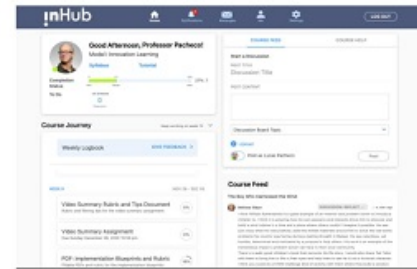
inHub

LOG OUT

Good Afternoon, Professor Pacheco!

Model I: Innovation Learning

Syllabus

Tutorial

Completion Status

To Do

Course Journey

Weekly Logbook

GIVE FEEDBACK

Video Summary Rubric and Tips Document

Video Summary Assignment

PDF: Implementation Blueprints and Rubric

COURSE FEED

COURSE HELP

Start a Discussion

Discussion Title

POST CONTENT

Discussion Board Topic

Post

Course Feed